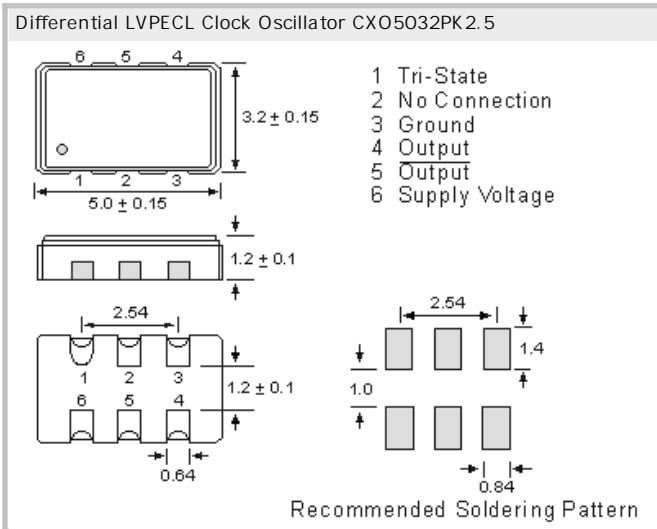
Differential LVPECL Clock Oscillator CXO5032PK2.5

6 5 4

$3.2 \pm 0.15$

1 2 3

$5.0 \pm 0.15$

1 Tri-State
2 No Connection
3 Ground
4 Output
5 $\overline{\text{Output}}$
6 Supply Voltage

$1.2 \pm 0.1$

2.54

1 2 3

6 5 4

$1.2 \pm 0.1$

0.64

2.54

1.4

1.0

0.84

Recommended Soldering Pattern